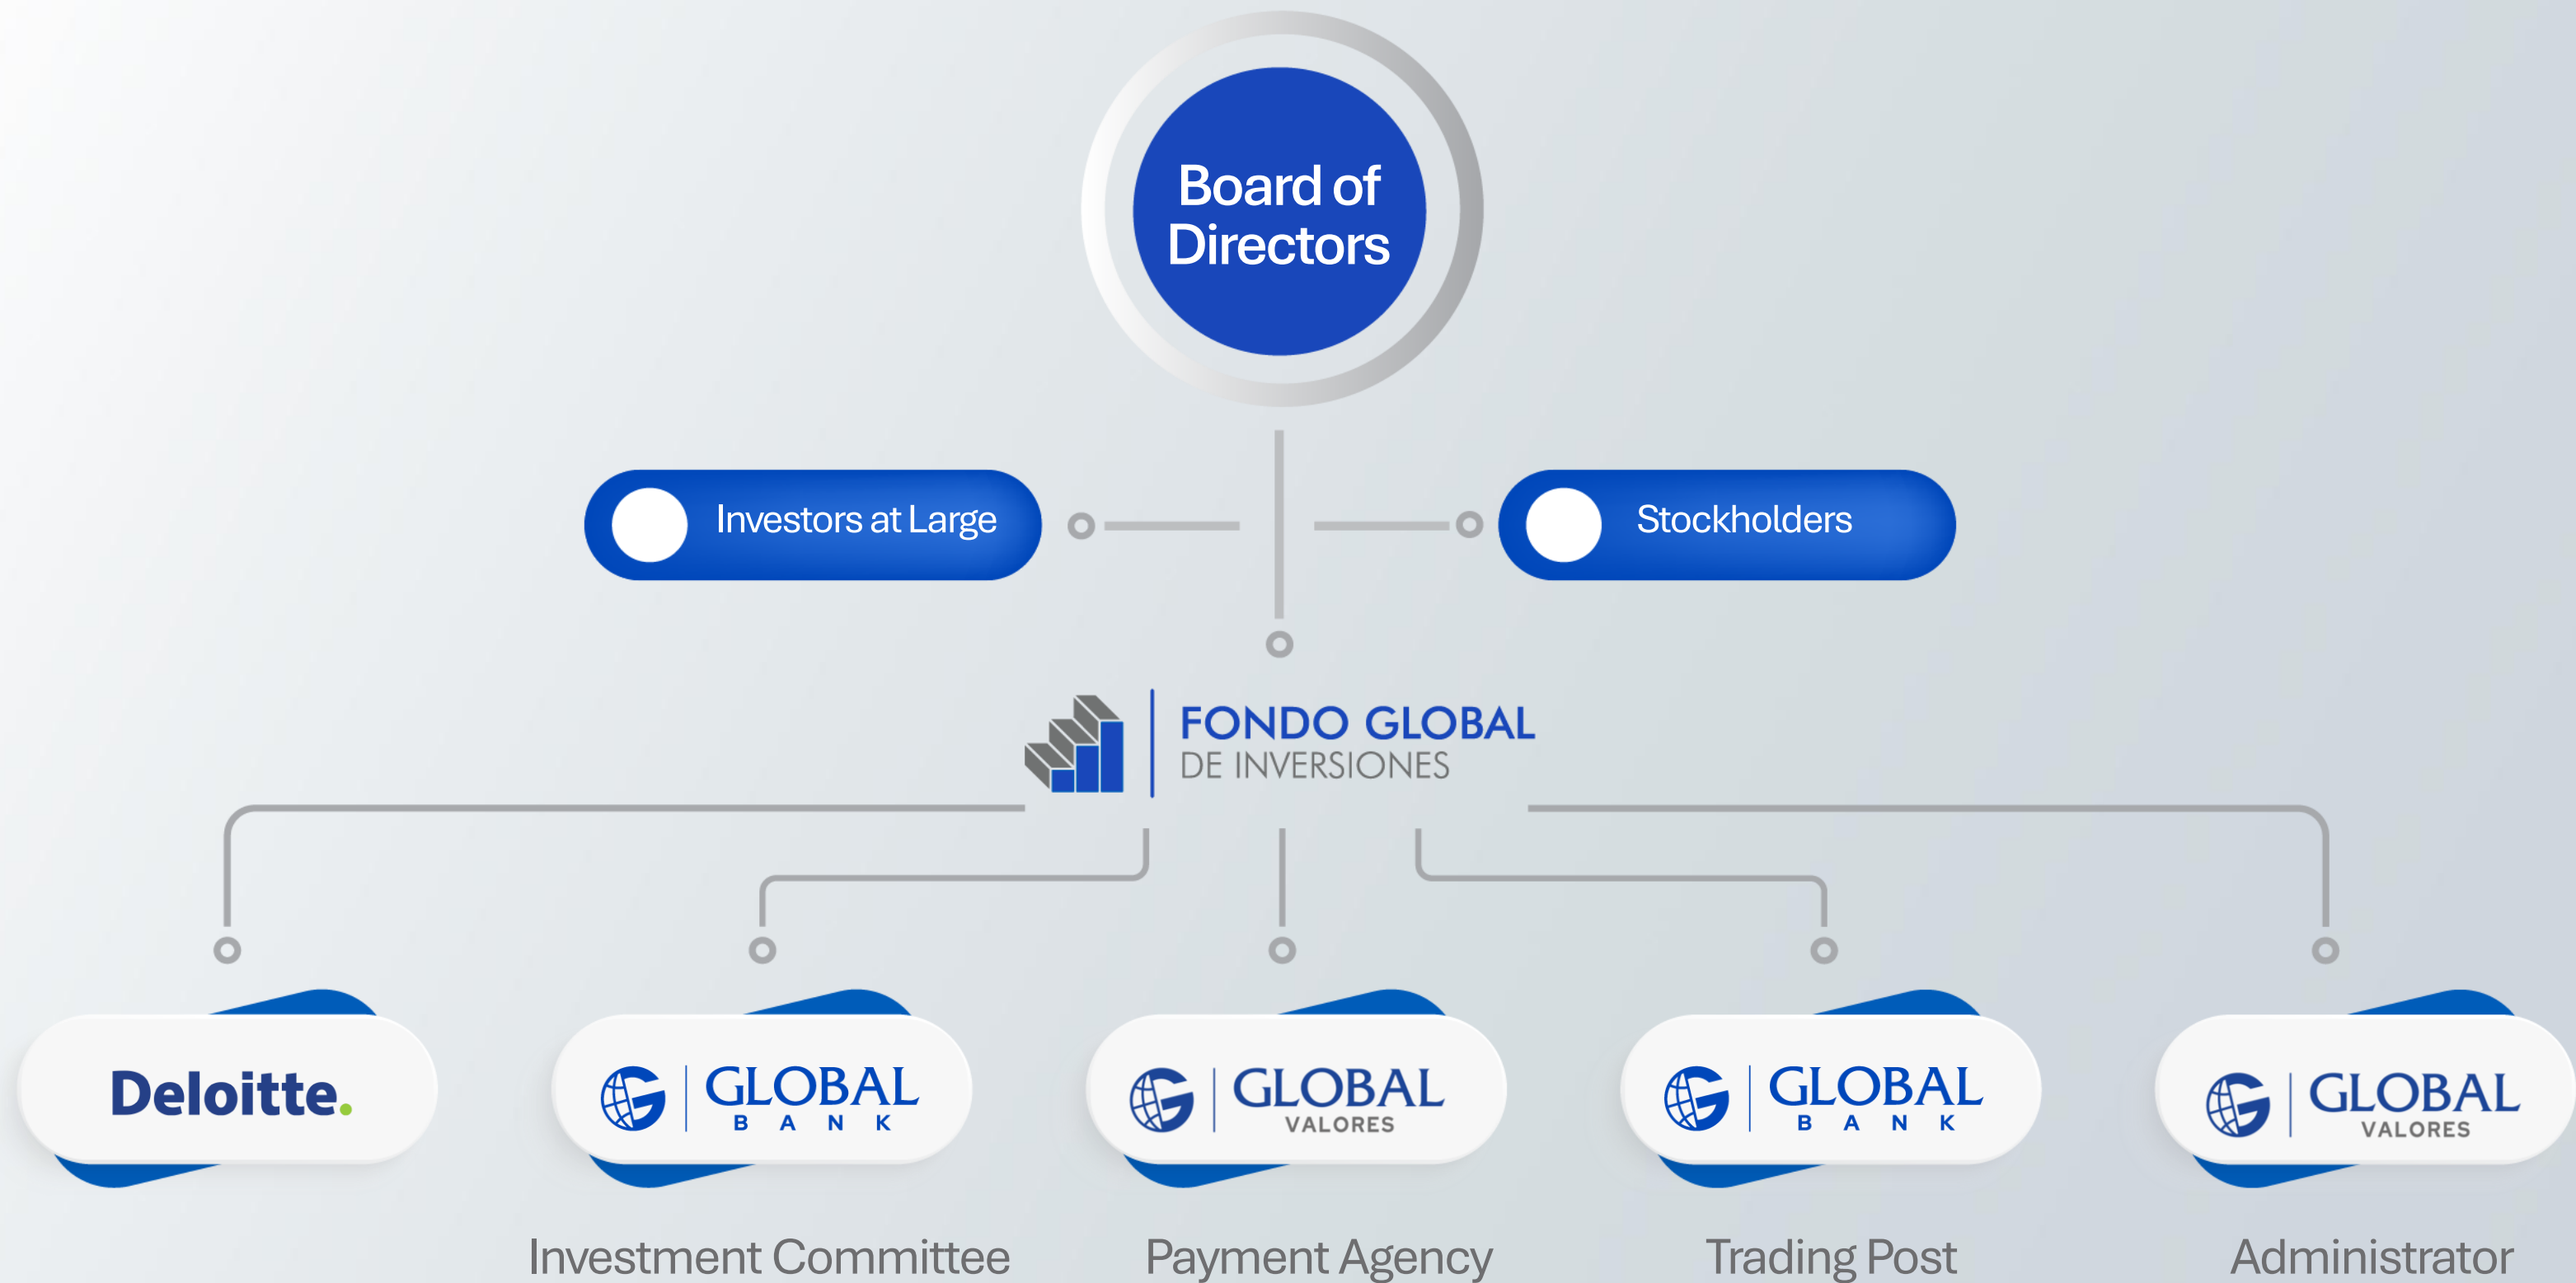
Board of Directors

Investors at Large

Stockholders

FONDO GLOBAL
DE INVERSIONES

Deloitte.

GLOBAL
BANK

Investment Committee

GLOBAL
VALORES

Payment Agency

GLOBAL
BANK

Trading Post

GLOBAL
VALORES

Administrator